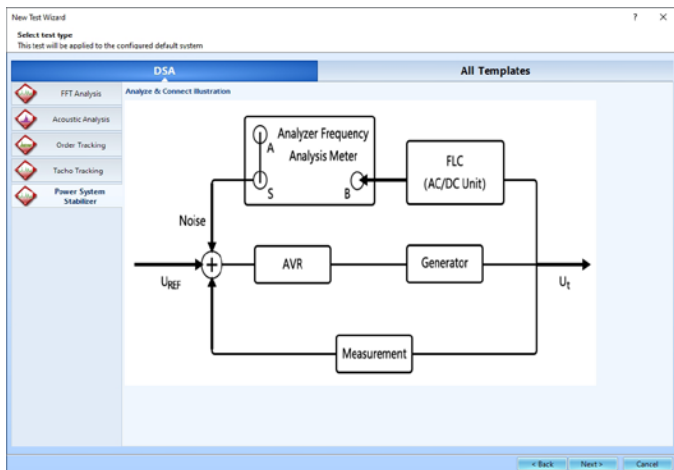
New Test Wizard
? ×
Select test type
This test will be applied to the configured default system

DSA
All Templates

FFT Analysis
Acoustic Analysis
Order Tracking
Tacho Tracking
Power System Stabilizer

Analyze & Connect Illustration

Analyzer Frequency Analysis Meter
A
S
B
FLC (AC/DC Unit)
Noise
$U_{REF}$
+
AVR
Generator
$U_t$
Measurement

< Back
Next >
Cancel